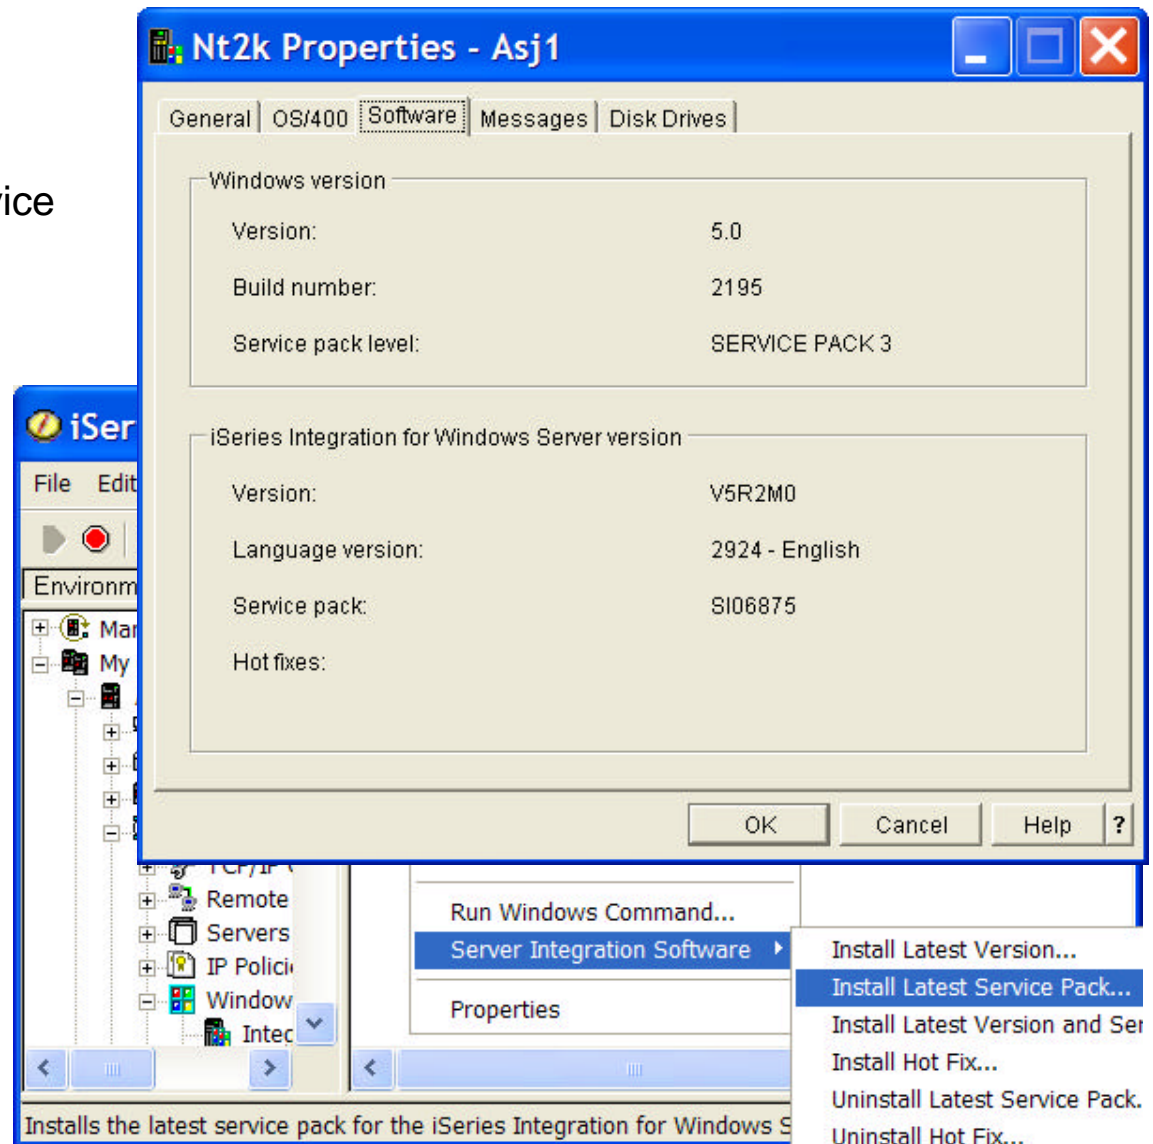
ice

iSer

File Edit

Environm

Mar

My

TCP/IP

Remote

Servers

IP Polici

Window

Integ

Nt2k Properties - Asj1

General | OS/400 | Software | Messages | Disk Drives

Windows version

Version: 5.0

Build number: 2195

Service pack level: SERVICE PACK 3

iSeries Integration for Windows Server version

Version: V5R2M0

Language version: 2924 - English

Service pack: SI06875

Hot fixes:

OK Cancel Help ?

Run Windows Command...

Server Integration Software

Properties

Install Latest Version...

Install Latest Service Pack...

Install Latest Version and Ser

Install Hot Fix...

Uninstall Latest Service Pack.

Uninstall Hot Fix...

Installs the latest service pack for the iSeries Integration for Windows S